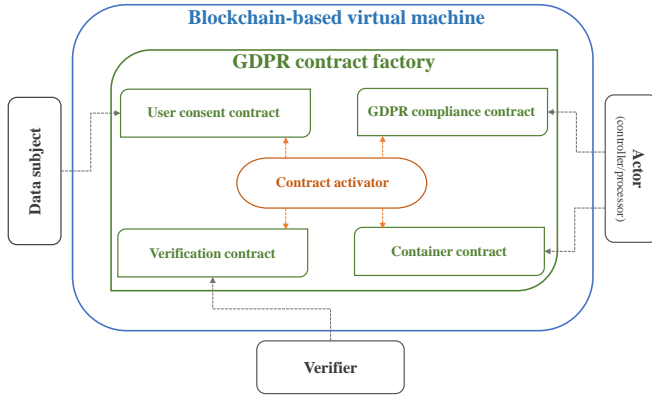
Blockchain-based virtual machine

GDPR contract factory

Data subject

User consent contract

GDPR compliance contract

Actor
(controller/processor)

Contract activator

Verification contract

Container contract

Verifier